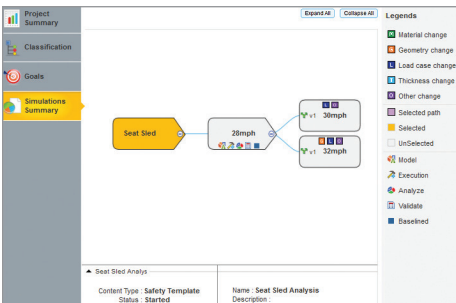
Project Summary

Classification

Goals

Simulations Summary

Expand All Collapse All

Legends

M Material change

G Geometry change

L Load case change

T Thickness change

O Other change

Selected path

Selected

UnSelected

Model

Execution

Analyze

Validate

Baselined

Seat Sled

28mph

L M
v1 30mph

G L
v1 32mph

Seat Sled Analys

Content Type : Safety Template
Status : Started

Name : Seat Sled Analysis
Description :